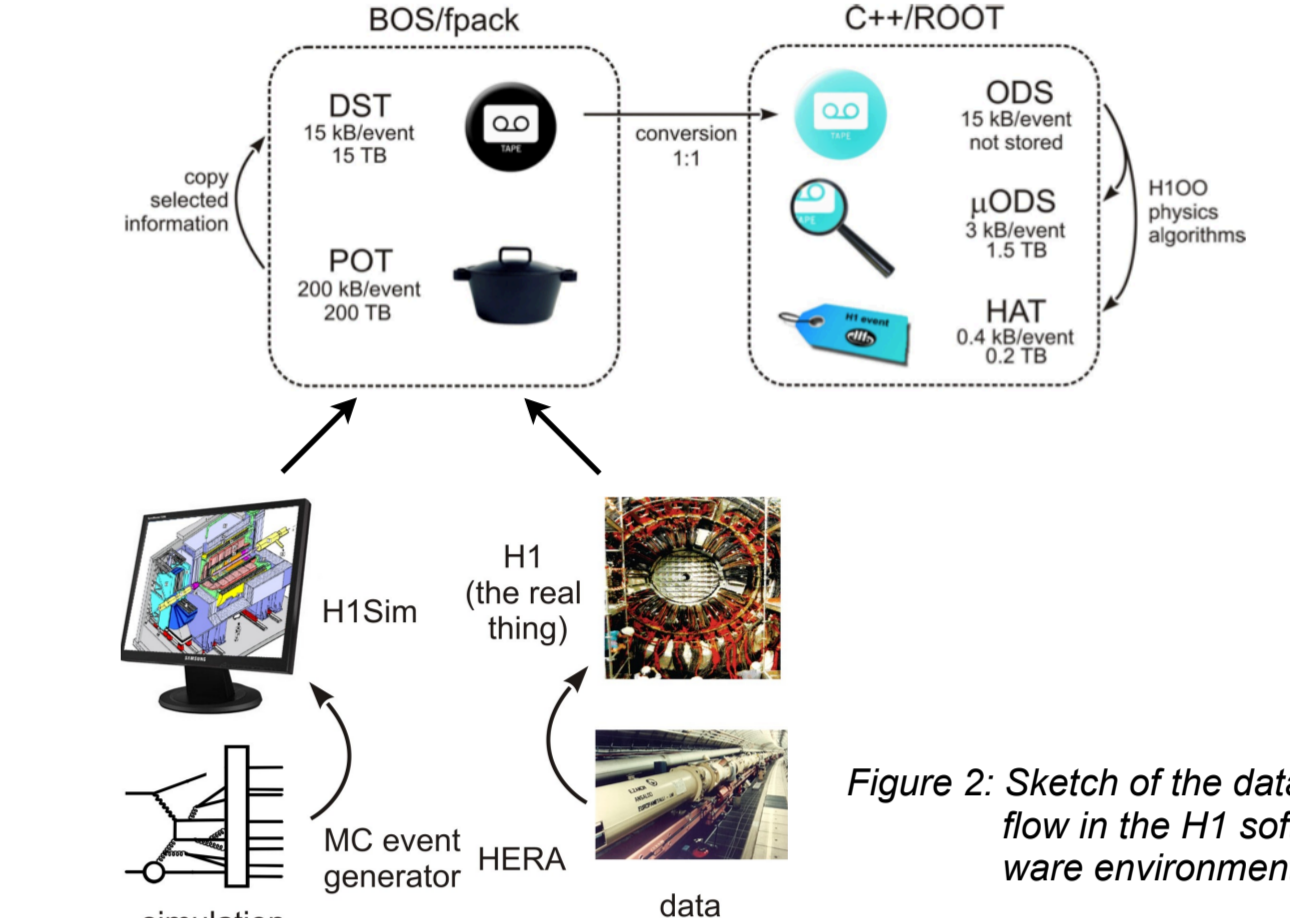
BOS/fpack

C++/ROOT

DST
15 kB/event
15 TB

TAPE

conversion
1:1

TAPE

ODS
15 kB/event
not stored

copy
selected
information

TAPE

μODS
3 kB/event
1.5 TB

H1OO
physics
algorithms

POT
200 kB/event
200 TB

H1 event

HAT
0.4 kB/event
0.2 TB

SAMSUNG

H1Sim

H1
(the real
thing)

MC event
generator

HERA

simulation

data

Figure 2: Sketch of the data flow in the H1 software environmen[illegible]